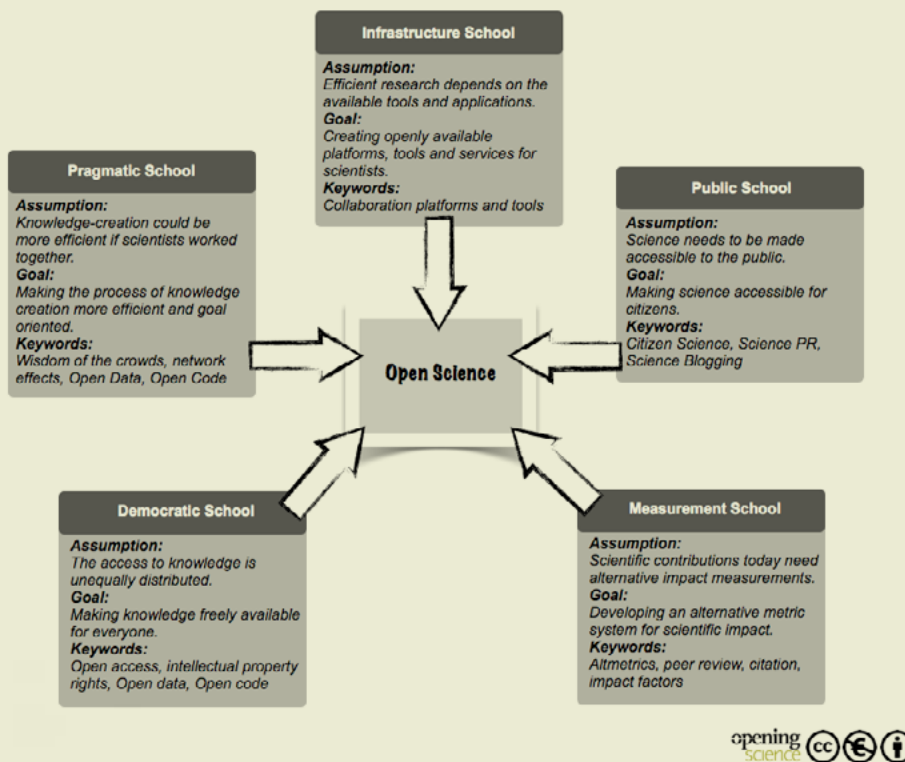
Infrastructure School

Assumption:
Efficient research depends on the available tools and applications.
Goal:
Creating openly available platforms, tools and services for scientists.
Keywords:
Collaboration platforms and tools

Pragmatic School

Assumption:
Knowledge-creation could be more efficient if scientists worked together.
Goal:
Making the process of knowledge creation more efficient and goal oriented.
Keywords:
Wisdom of the crowds, network effects, Open Data, Open Code

Public School

Assumption:
Science needs to be made accessible to the public.
Goal:
Making science accessible for citizens.
Keywords:
Citizen Science, Science PR, Science Blogging

Open Science

Democratic School

Assumption:
The access to knowledge is unequally distributed.
Goal:
Making knowledge freely available for everyone.
Keywords:
Open access, intellectual property rights, Open data, Open code

Measurement School

Assumption:
Scientific contributions today need alternative impact measurements.
Goal:
Developing an alternative metric system for scientific impact.
Keywords:
Altmetrics, peer review, citation, impact factors

opening science